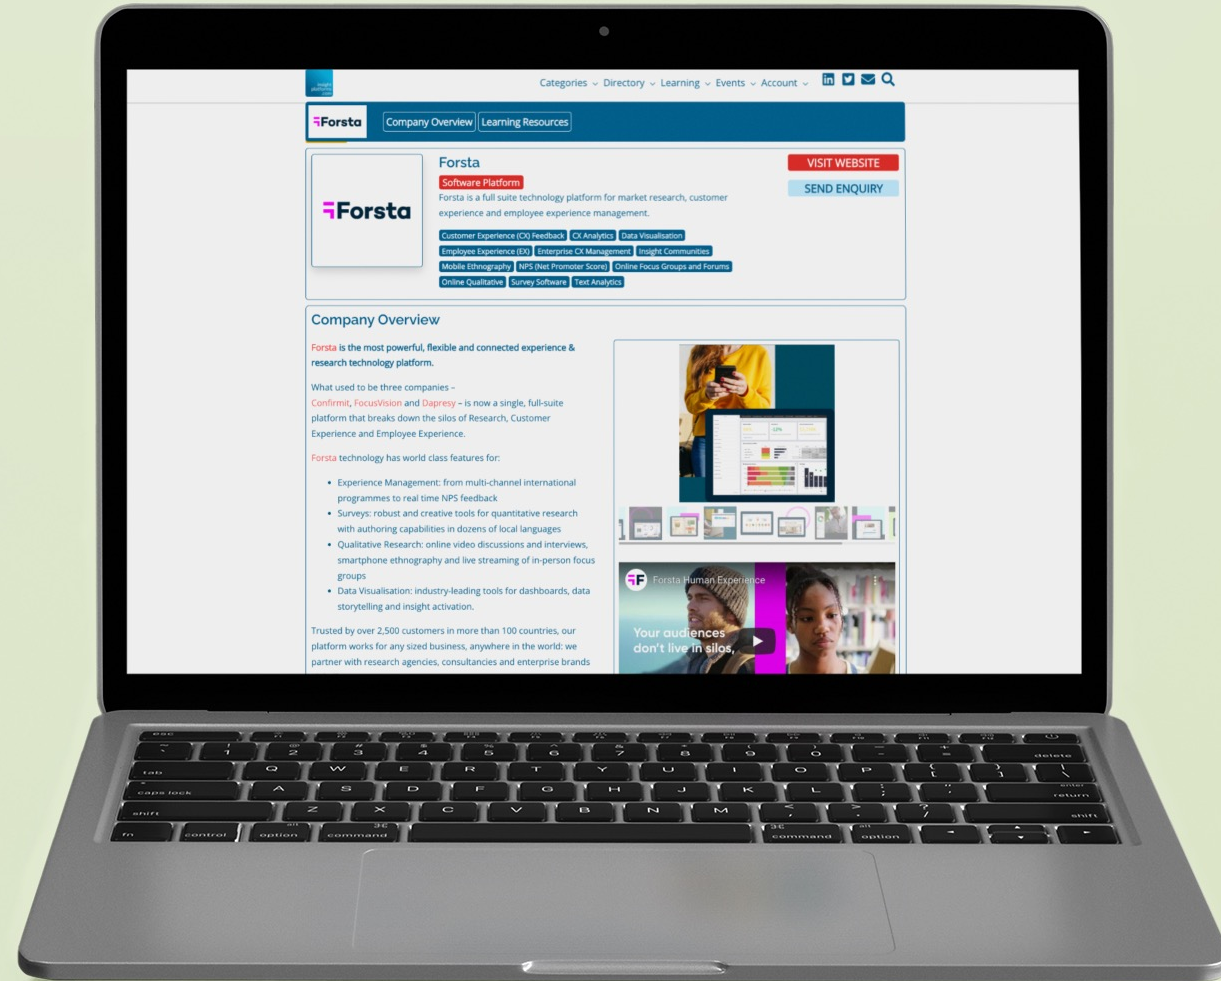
Categories ⌄ Directory ⌄ Learning ⌄ Events ⌄ Account ⌄

Forsta Company Overview Learning Resources

Forsta

Forsta

Software Platform

Forsta is a full suite technology platform for market research, customer experience and employee experience management.

VISIT WEBSITE

SEND ENQUIRY

Customer Experience (CX) Feedback CX Analytics Data Visualisation Employee Experience (EX) Enterprise CX Management Insight Communities Mobile Ethnography NPS (Net Promoter Score) Online Focus Groups and Forums Online Qualitative Survey Software Text Analytics

Company Overview

Forsta is the most powerful, flexible and connected experience & research technology platform.

What used to be three companies – Confirmit, FocusVision and Dapresy – is now a single, full-suite platform that breaks down the silos of Research, Customer Experience and Employee Experience.

Forsta technology has world class features for:

- Experience Management: from multi-channel international programmes to real time NPS feedback
- Surveys: robust and creative tools for quantitative research with authoring capabilities in dozens of local languages
- Qualitative Research: online video discussions and interviews, smartphone ethnography and live streaming of in-person focus groups
- Data Visualisation: industry-leading tools for dashboards, data storytelling and insight activation.

Trusted by over 2,500 customers in more than 100 countries, our platform works for any sized business, anywhere in the world: we partner with research agencies, consultancies and enterprise brands

Forsta Human Experience

Your audiences don't live in silos,